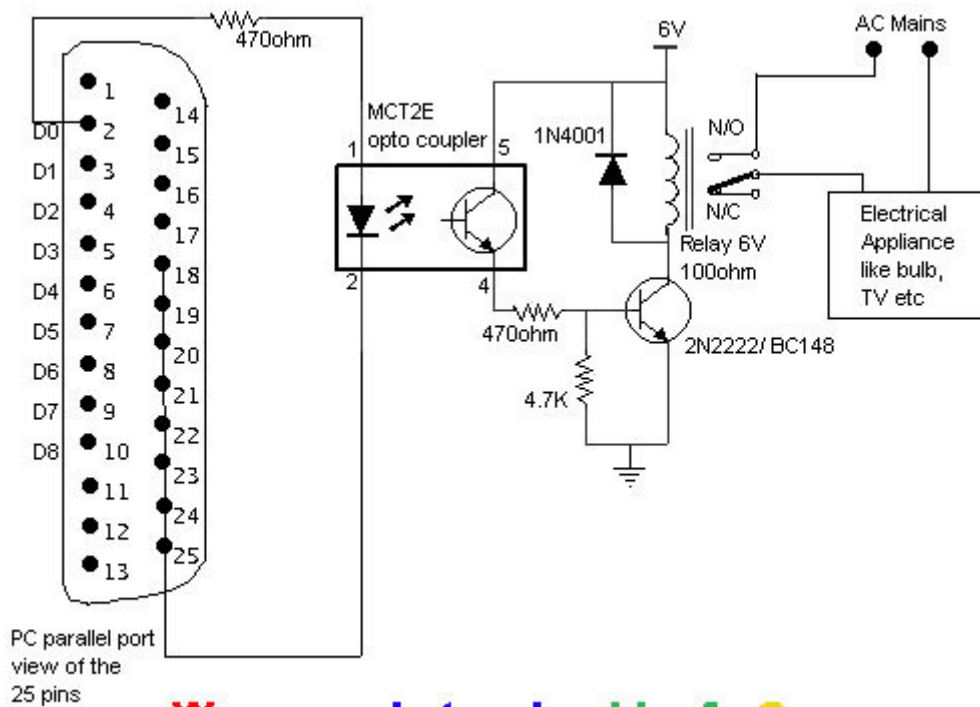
470ohm

1
2
3
4
5
6
7
8
9
10
11
12
13
14
15
16
17
18
19
20
21
22
23
24
25

D0
D1
D2
D3
D4
D5
D6
D7
D8

MCT2E
opto coupler
1
5
2
4

6V
1N4001
Relay 6V
100ohm
470ohm
4.7K
2N2222/ BC148

AC Mains
N/O
N/C
Electrical Appliance like bulb, TV etc

PC parallel port view of the 25 pins

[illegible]